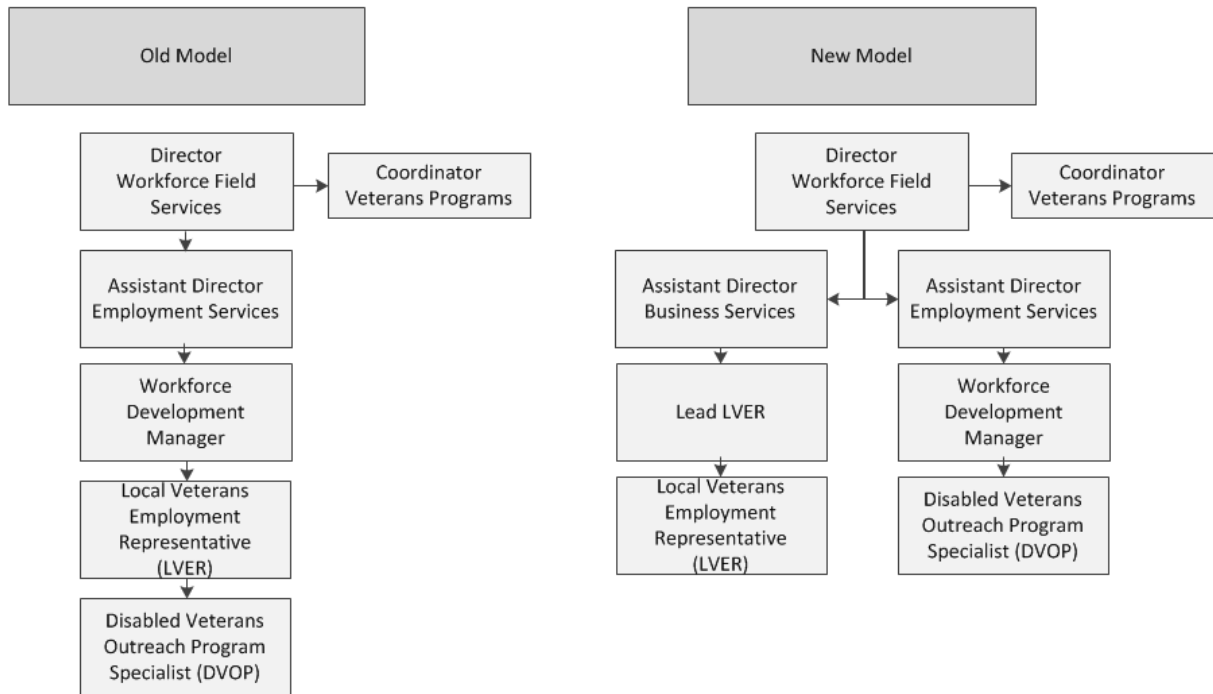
Old Model

Director Workforce Field Services

Coordinator Veterans Programs

Assistant Director Employment Services

Workforce Development Manager

Local Veterans Employment Representative (LVER)

Disabled Veterans Outreach Program Specialist (DVOP)

New Model

Director Workforce Field Services

Coordinator Veterans Programs

Assistant Director Business Services

Assistant Director Employment Services

Lead LVER

Local Veterans Employment Representative (LVER)

Workforce Development Manager

Disabled Veterans Outreach Program Specialist (DVOP)